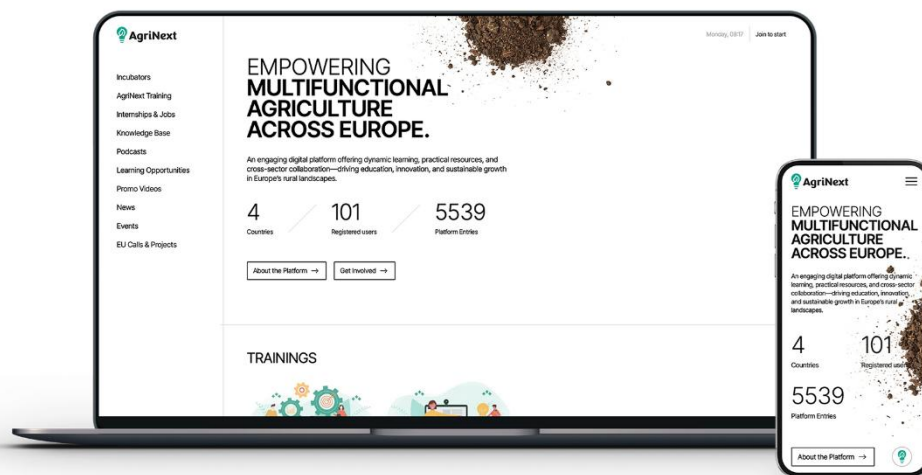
AgriNext

Monday, 08/17 Join to start

Incubators
AgriNext Training
Internships & Jobs
Knowledge Base
Podcasts
Learning Opportunities
Promo Videos
News
Events
EU Calls & Projects

EMPOWERING
MULTIFUNCTIONAL AGRICULTURE ACROSS EUROPE.

An engaging digital platform offering dynamic learning, practical resources, and cross-sector collaboration—driving education, innovation, and sustainable growth in Europe's rural landscapes.

4
Countries

101
Registered users

5539
Platform Entries

About the Platform →
Get Involved →

TRAININGS

AgriNext

EMPOWERING
MULTIFUNCTIONAL AGRICULTURE ACROSS EUROPE.

An engaging digital platform offering dynamic learning, practical resources, and cross-sector collaboration—driving education, innovation, and sustainable growth in Europe's rural landscapes.

4
Countries

101
Registered users

5539
Platform Entries

About the Platform →